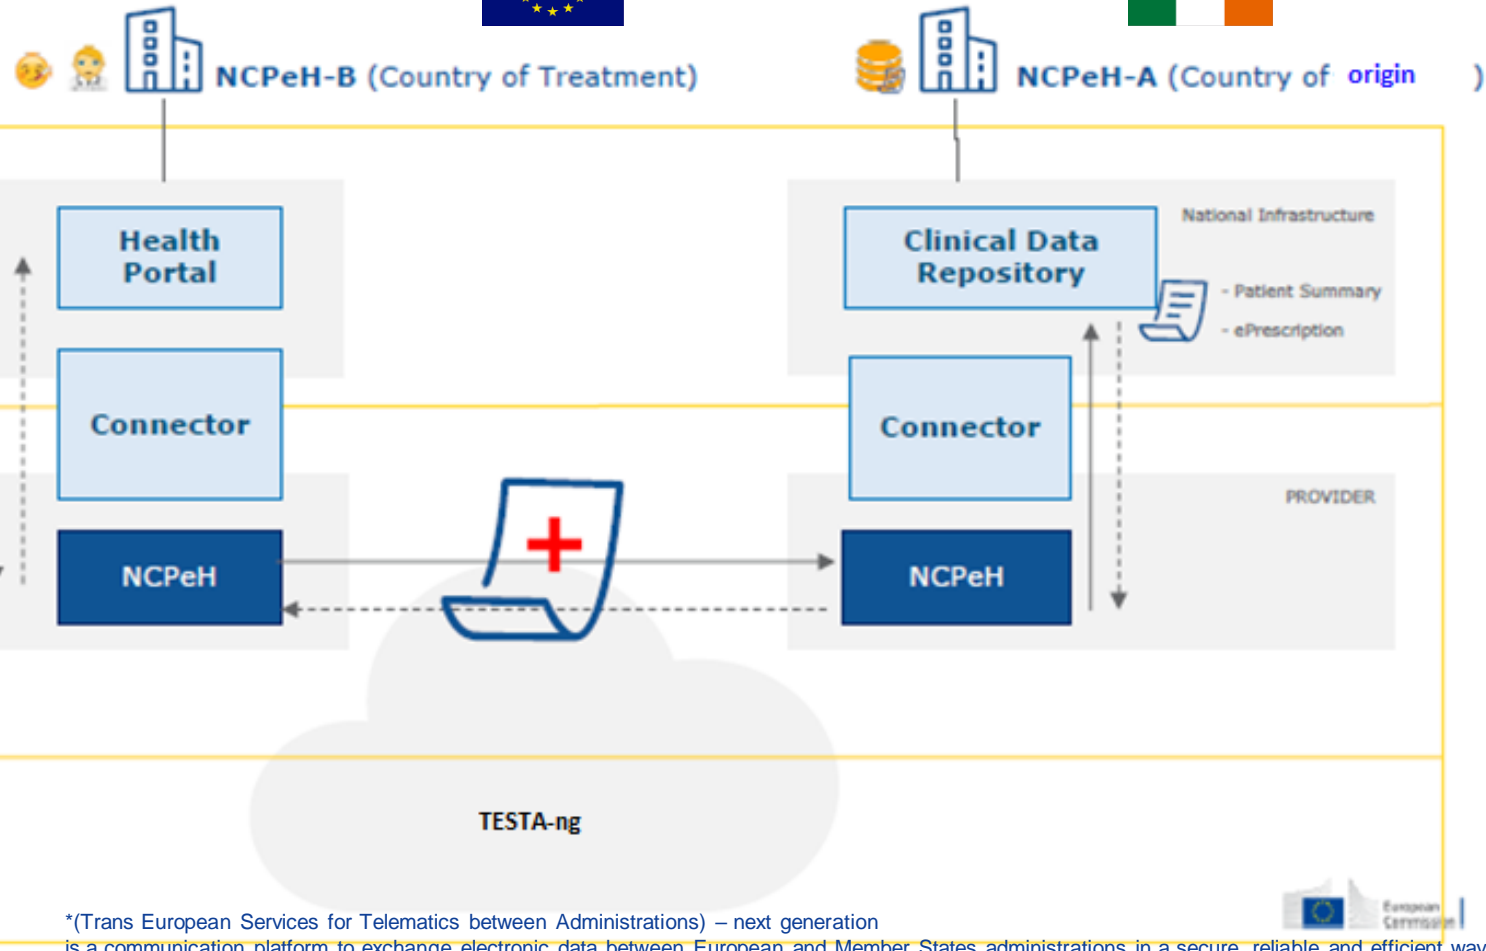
NCPeH-B (Country of Treatment)

NCPeH-A (Country of origin )

Health Portal

Connector

NCPeH

Clinical Data Repository

National Infrastructure

- Patient Summary

- ePrescription

Connector

PROVIDER

NCPeH

TESTA-ng

*(Trans European Services for Telematics between Administrations) – next generation

is a communication platform to exchange electronic data between European and Member States administrations in a secure, reliable and efficient way

European Commission